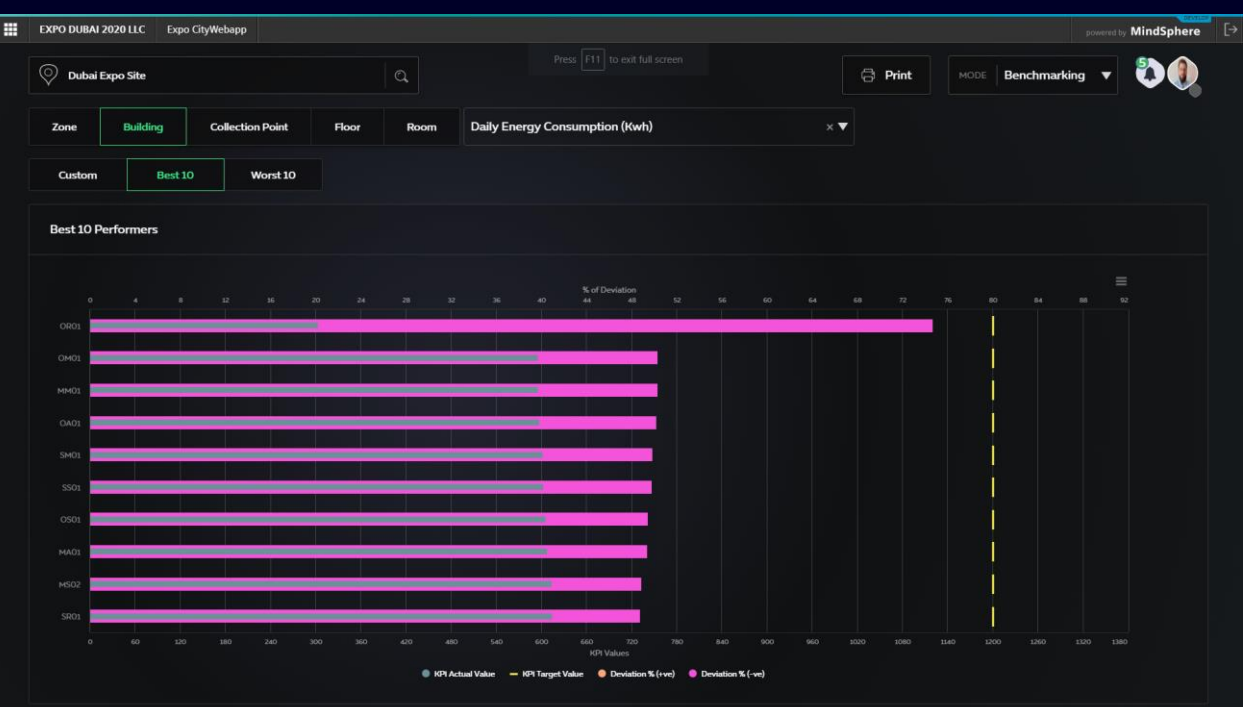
EXPO DUBAI 2020 LLC Expo CityWebapp

powered by MindSphere

Press F11 to exit full screen

Dubai Expo Site

Print

MODE Benchmarking

5

Zone Building Collection Point Floor Room

Daily Energy Consumption (Kwh)

Custom Best 10 Worst 10

Best 10 Performers

% of Deviation

0 4 8 12 16 20 24 28 32 36 40 44 48 52 56 60 64 68 72 76 80 84 88 92

OR01
OM01
MM01
OA01
SM01
SS01
OS01
MA01
MS02
SR01

0 60 120 180 240 300 360 420 480 540 600 660 720 780 840 900 960 1020 1080 1140 1200 1260 1320 1380

KPI Values

KPI Actual Value KPI Target Value Deviation % (+ve) Deviation % (-ve)